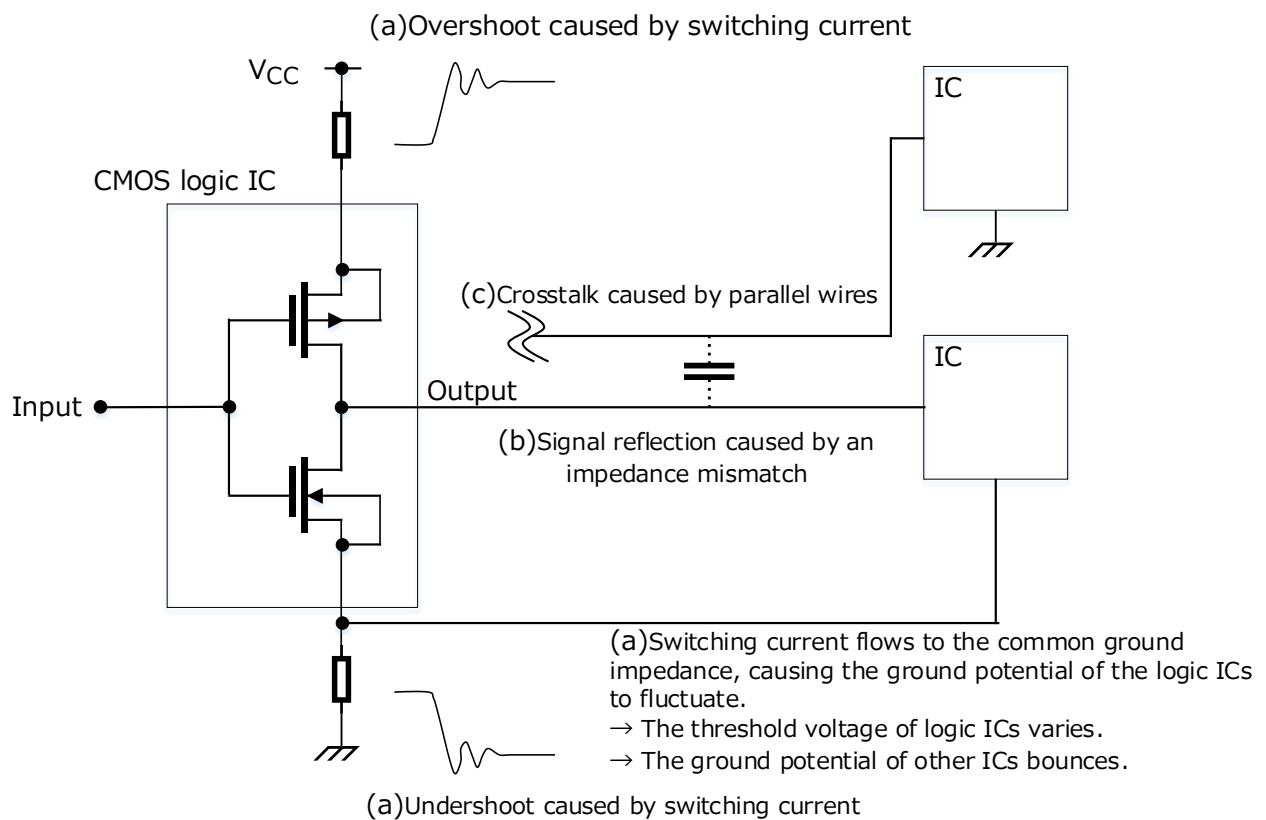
(a)Overshoot caused by switching current

$V_{CC}$

IC

CMOS logic IC

(c)Crosstalk caused by parallel wires

IC

Output

Input

(b)Signal reflection caused by an impedance mismatch

(a)Switching current flows to the common ground impedance, causing the ground potential of the logic ICs to fluctuate.
→ The threshold voltage of logic ICs varies.
→ The ground potential of other ICs bounces.

(a)Undershoot caused by switching current